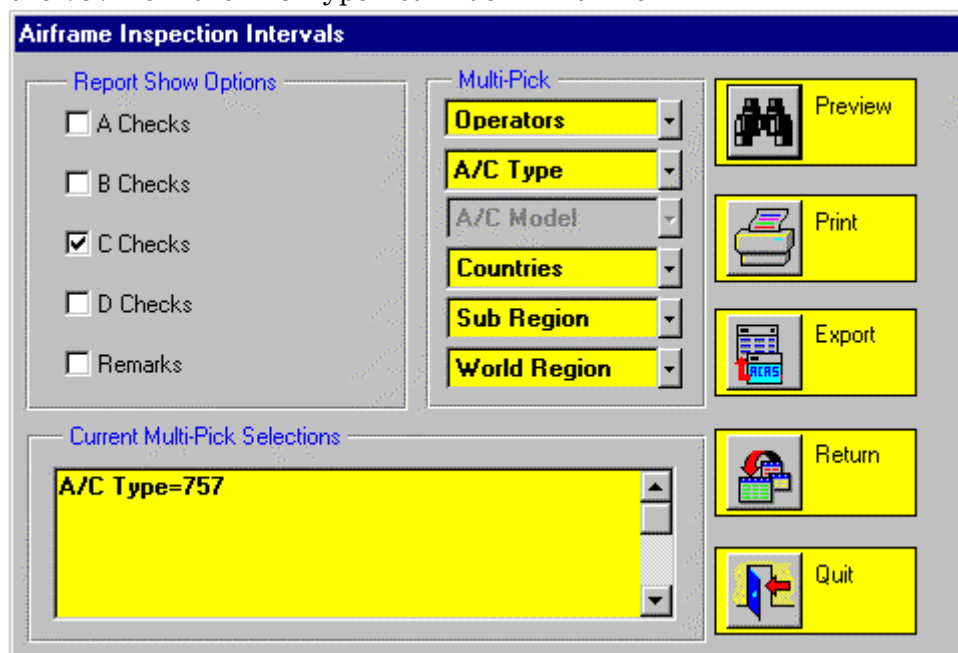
Airframe Inspection Intervals

Report Show Options

A Checks

B Checks

C Checks

D Checks

Remarks

Multi-Pick

Operators

A/C Type

A/C Model

Countries

Sub Region

World Region

Preview

Print

Export

Current Multi-Pick Selections

A/C Type=757

Return

Quit